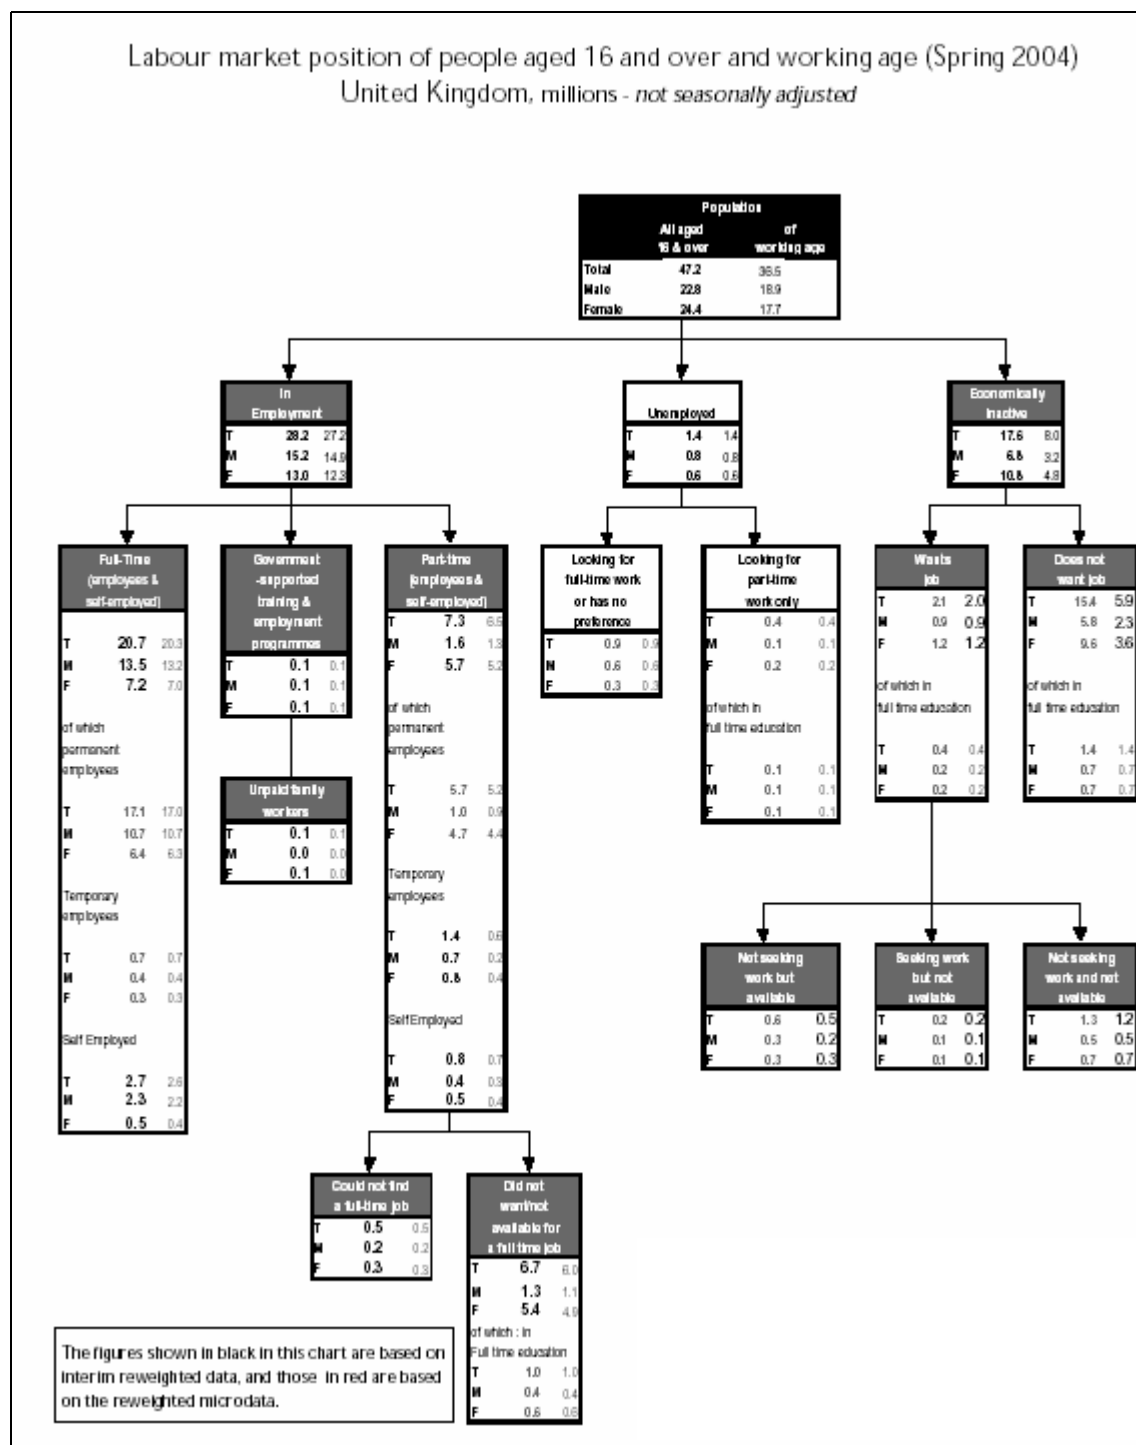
Labour market position of people aged 16 and over and working age (Spring 2004)
United Kingdom, millions - not seasonally adjusted

Population

| | All aged 16 & over | of working age |
|---|---|---|
| Total | 47.2 | 36.5 |
| Male | 22.8 | 18.9 |
| Female | 24.4 | 17.7 |

In Employment
T 28.2 27.2
M 15.2 14.9
F 13.0 12.3

Unemployed
T 1.4 1.4
M 0.8 0.8
F 0.6 0.6

Economically inactive
T 17.6 8.0
M 6.8 3.2
F 10.8 4.8

Full-Time (employees & self-employed)
T 20.7 20.3
M 13.5 13.2
F 7.2 7.0
of which permanent employees
T 17.1 17.0
M 10.7 10.7
F 6.4 6.3
Temporary employees
T 0.7 0.7
M 0.4 0.4
F 0.3 0.3
Self Employed
T 2.7 2.6
M 2.3 2.2
F 0.5 0.4

Government -supported training & employment programmes
T 0.1 0.1
M 0.1 0.1
F 0.1 0.1

Unpaid family workers
T 0.1 0.1
M 0.0 0.0
F 0.1 0.0

Part-time (employees & self-employed)
T 7.3 6.5
M 1.6 1.3
F 5.7 5.2
of which permanent employees
T 5.7 5.2
M 1.0 0.9
F 4.7 4.4
Temporary employees
T 1.4 0.6
M 0.7 0.2
F 0.8 0.4
Self Employed
T 0.8 0.7
M 0.4 0.3
F 0.5 0.4

Could not find a full-time job
T 0.5 0.5
M 0.2 0.2
F 0.3 0.3

Did not want/not available for a full time job
T 6.7 6.0
M 1.3 1.1
F 5.4 4.9
of which : in Full time education
T 1.0 1.0
M 0.4 0.4
F 0.6 0.6

Looking for full-time work or has no preference
T 0.9 0.9
M 0.6 0.6
F 0.3 0.3

Looking for part-time work only
T 0.4 0.4
M 0.1 0.1
F 0.2 0.2
of which in full time education
T 0.1 0.1
M 0.1 0.1
F 0.1 0.1

Wants job
T 2.1 2.0
M 0.9 0.9
F 1.2 1.2
of which in full time education
T 0.4 0.4
M 0.2 0.2
F 0.2 0.2

Does not want job
T 15.4 5.9
M 5.8 2.3
F 9.6 3.6
of which in full time education
T 1.4 1.4
M 0.7 0.7
F 0.7 0.7

Not seeking work but available
T 0.6 0.5
M 0.3 0.2
F 0.3 0.3

Seeking work but not available
T 0.2 0.2
M 0.1 0.1
F 0.1 0.1

Not seeking work and not available
T 1.3 1.2
M 0.5 0.5
F 0.7 0.7

The figures shown in black in this chart are based on interim reweighted data, and those in red are based on the reweighted microdata.